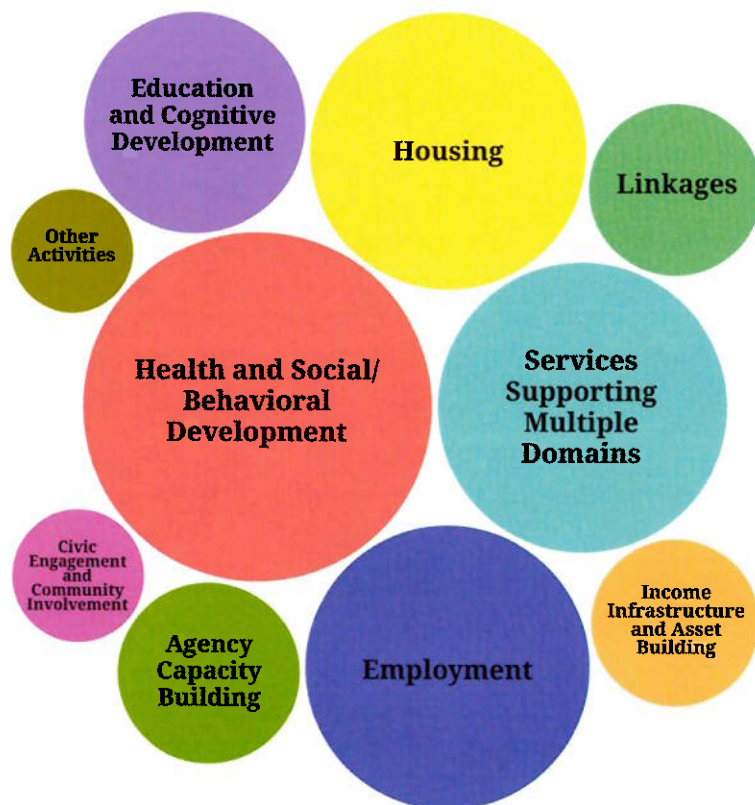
Education and Cognitive Development

Housing

Linkages

Other Activities

Health and Social/ Behavioral Development

Services Supporting Multiple Domains

Civic Engagement and Community Involvement

Agency Capacity Building

Employment

Income Infrastructure and Asset Building